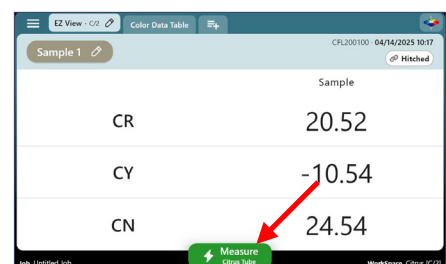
EZ View - C/2
Color Data Table

Sample 1
CFL200100 · 04/14/2025 10:17
Hitched

Sample

| | |
|---|---|
| CR | 20.52 |
| CY | -10.54 |
| CN | 24.54 |

Job: Untitled Job
Measure
Citrus Tube
WorkSpace: Citrus (C/2)